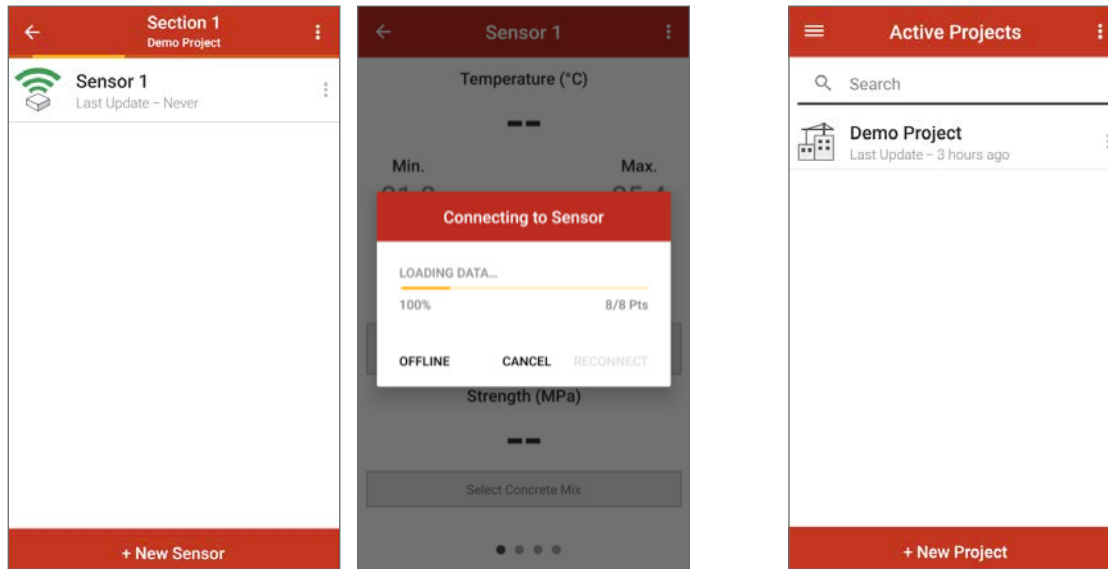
Section 1
Demo Project

Sensor 1
Last Update – Never

+ New Sensor

Sensor 1

Temperature (°C)

--

Min.

Max.

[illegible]

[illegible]

Connecting to Sensor

LOADING DATA...

100%

8/8 Pts

OFFLINE

CANCEL

RECONNECT

Strength (MPa)

--

Select Concrete Mix

Active Projects

Search

Demo Project
Last Update – 3 hours ago

+ New Project